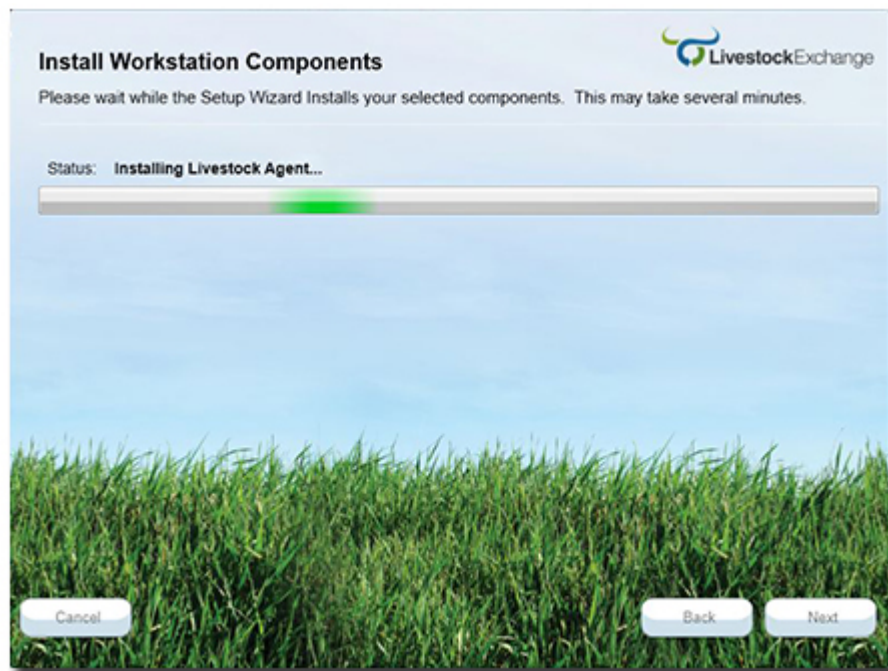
Install Workstation Components

LivestockExchange

Please wait while the Setup Wizard Installs your selected components. This may take several minutes.

Status: Installing Livestock Agent...

Cancel

Back

Next